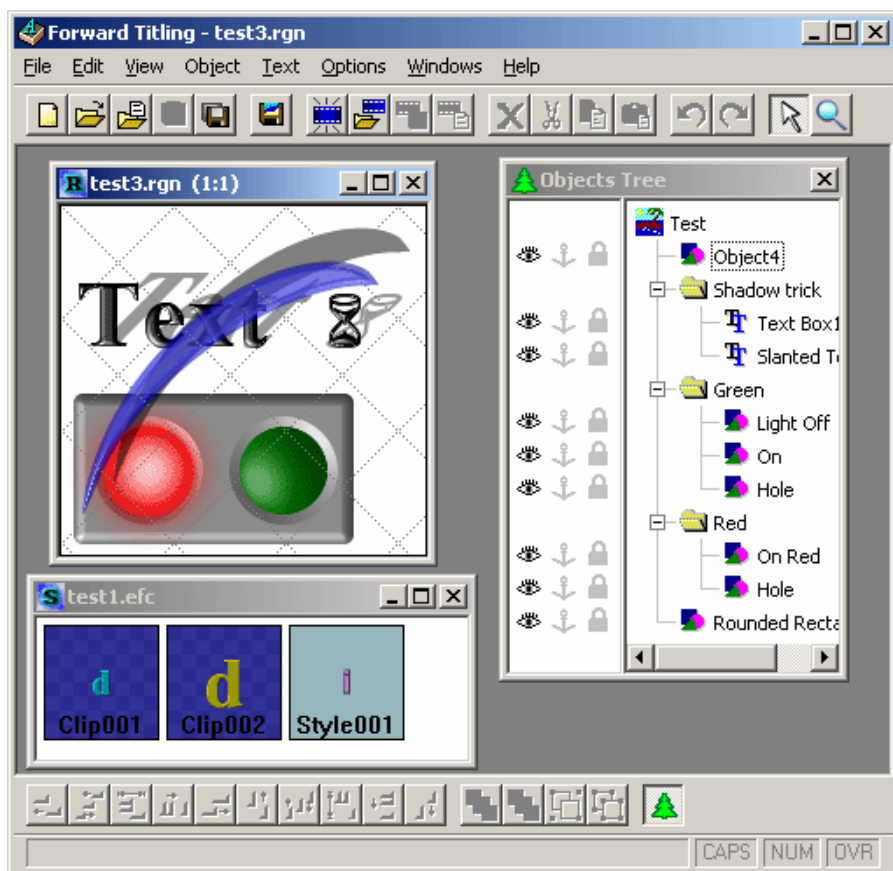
Forward Titling - test3.rgn

File Edit View Object Text Options Windows Help

test3.rgn (1:1)

Text

Objects Tree

Test
Object4
Shadow trick
Text Box1
Slanted Te
Green
Light Off
On
Hole
Red
On Red
Hole
Rounded Recta

test1.efc

d
Clip001
d
Clip002
i
Style001

CAPS NUM OVR